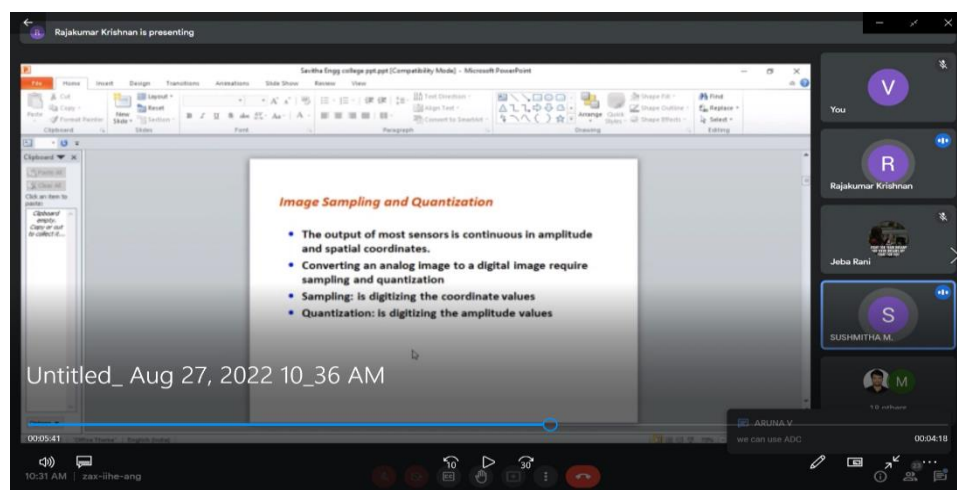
Rajakumar Krishnan is presenting

Savitha Engg college ppt.ppt [Compatibility Mode] - Microsoft PowerPoint

File Home Insert Design Transitions Animations Slide Show Review View

Clipboard Slides Font Paragraph Drawing Editing

Clipboard

Click an item to paste:

Clipboard empty. Copy or cut to collect it.

Image Sampling and Quantization

• The output of most sensors is continuous in amplitude and spatial coordinates.

• Converting an analog image to a digital image require sampling and quantization

• Sampling: is digitizing the coordinate values

• Quantization: is digitizing the amplitude values

Untitled_ Aug 27, 2022 10_36 AM

00:05:41

00:04:18

V
You

R
Rajakumar Krishnan

Jeba Rani

S
SUSHMITHA M.

M
19 others

ARUNA V
we can use ADC

10:31 AM | zax-iihe-ang

10

30